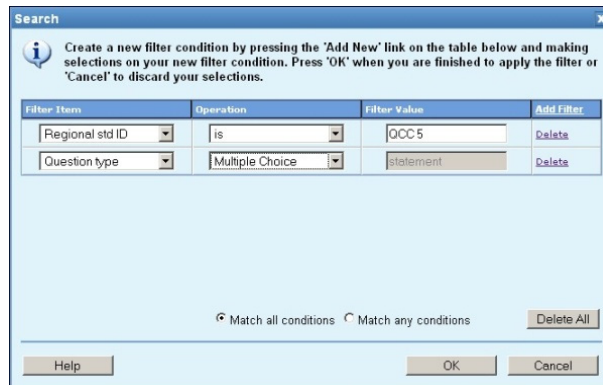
Search

Create a new filter condition by pressing the 'Add New' link on the table below and making selections on your new filter condition. Press 'OK' when you are finished to apply the filter or 'Cancel' to discard your selections.

| Filter Item | Operation | Filter Value | Add Filter |
|---|---|---|---|
| Regional std ID | is | QCC 5 | Delete |
| Question type | Multiple Choice | statement | Delete |

Match all conditions Match any conditions

Delete All

Help

OK

Cancel